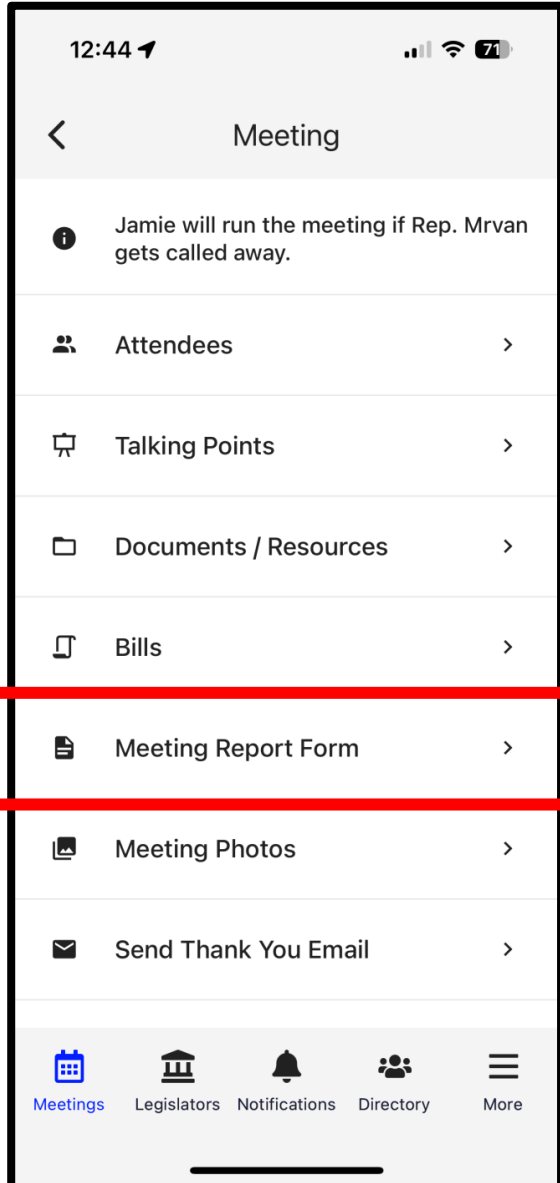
12:44

71

Meeting

Jamie will run the meeting if Rep. Mrvan gets called away.

Attendees

Talking Points

Documents / Resources

Bills

Meeting Report Form

Meeting Photos

Send Thank You Email

Meetings Legislators Notifications Directory More